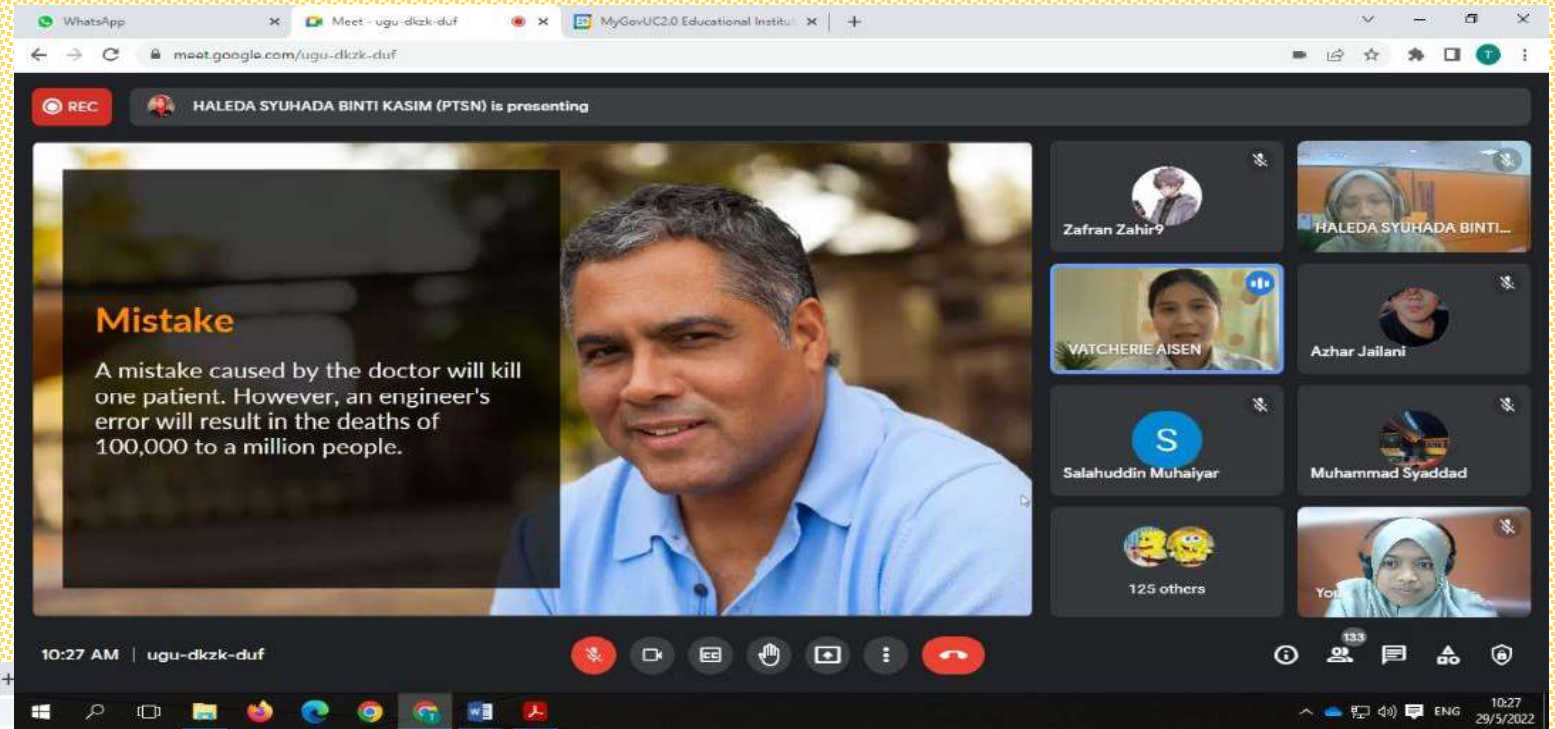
WhatsApp
Meet - ugu-dkzk-duf
MyGovUC2.0 Educational Institut

meet.google.com/ugu-dkzk-duf

REC
HALEDA SYUHADA BINTI KASIM (PTSN) is presenting

Mistake
A mistake caused by the doctor will kill one patient. However, an engineer's error will result in the deaths of 100,000 to a million people.

Zafran Zahir9
HALEDA SYUHADA BINTI...
VATCHERIE AISEN
Azhar Jailani
S
Salahuddin Muhaiyar
Muhammad Syaddad
125 others
You

10:27 AM | ugu-dkzk-duf

133

ENG
10:27
29/5/2022